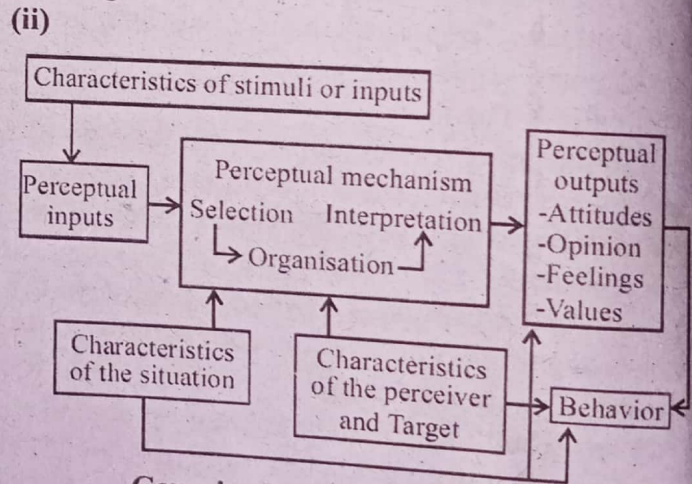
(ii)

Characteristics of stimuli or inputs

Perceptual inputs

Perceptual mechanism
Selection Interpretation
Organisation

Perceptual outputs
-Attitudes
-Opinion
-Feelings
-Values

Characteristics of the situation

Characteristics of the perceiver and Target

Behavior

C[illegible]